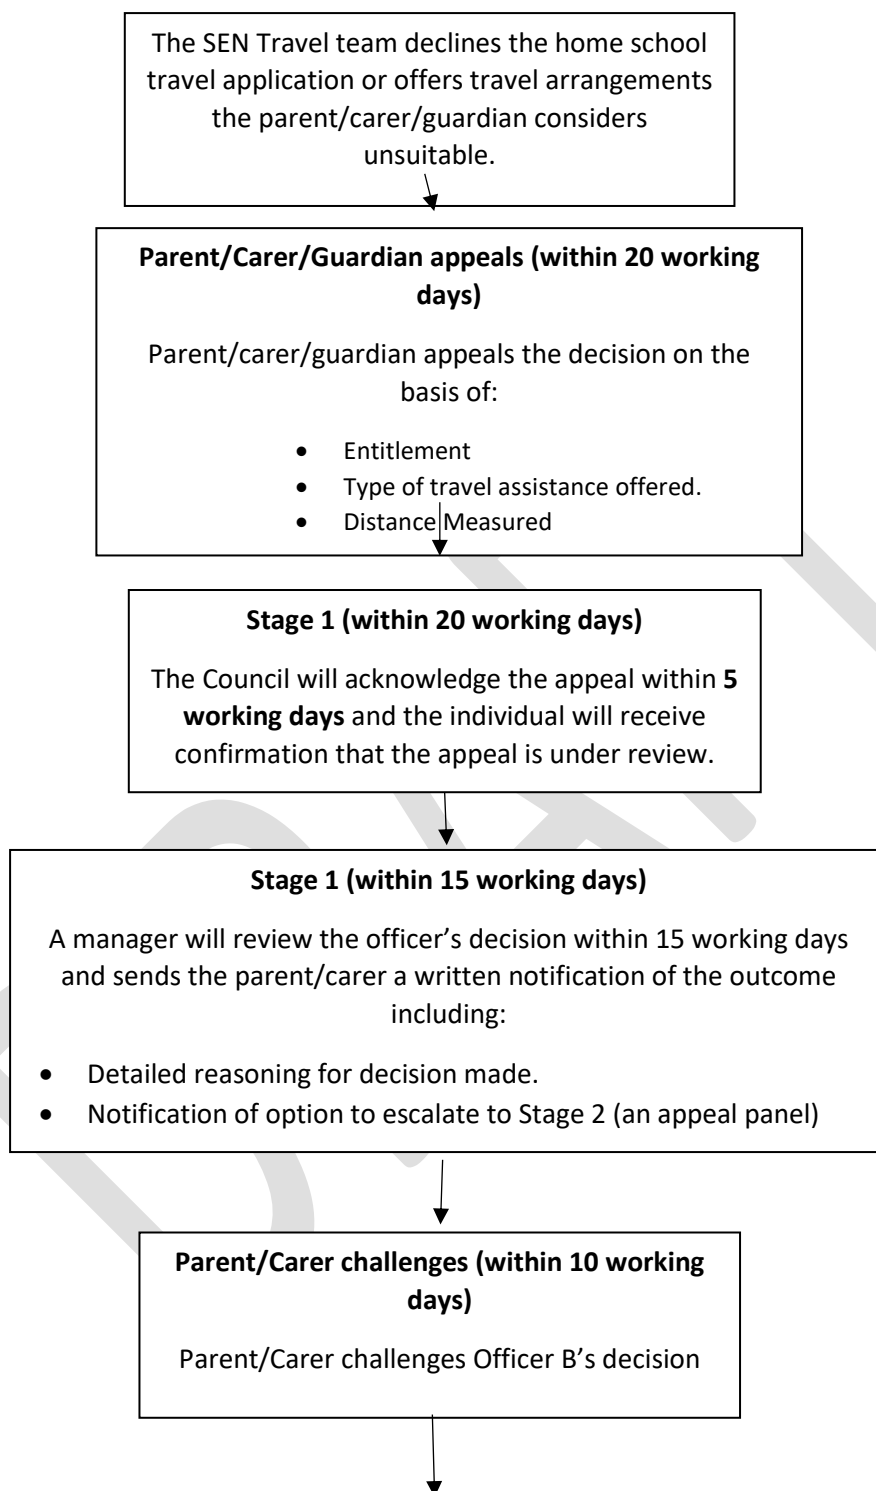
The SEN Travel team declines the home school travel application or offers travel arrangements the parent/carer/guardian considers unsuitable.

**Parent/Carer/Guardian appeals (within 20 working days)**

Parent/carer/guardian appeals the decision on the basis of:

- Entitlement
- Type of travel assistance offered.
- Distance Measured

**Stage 1 (within 20 working days)**

The Council will acknowledge the appeal within **5 working days** and the individual will receive confirmation that the appeal is under review.

**Stage 1 (within 15 working days)**

A manager will review the officer's decision within 15 working days and sends the parent/carer a written notification of the outcome including:

- Detailed reasoning for decision made.
- Notification of option to escalate to Stage 2 (an appeal panel)

**Parent/Carer challenges (within 10 working days)**

Parent/Carer challenges Officer B's decision